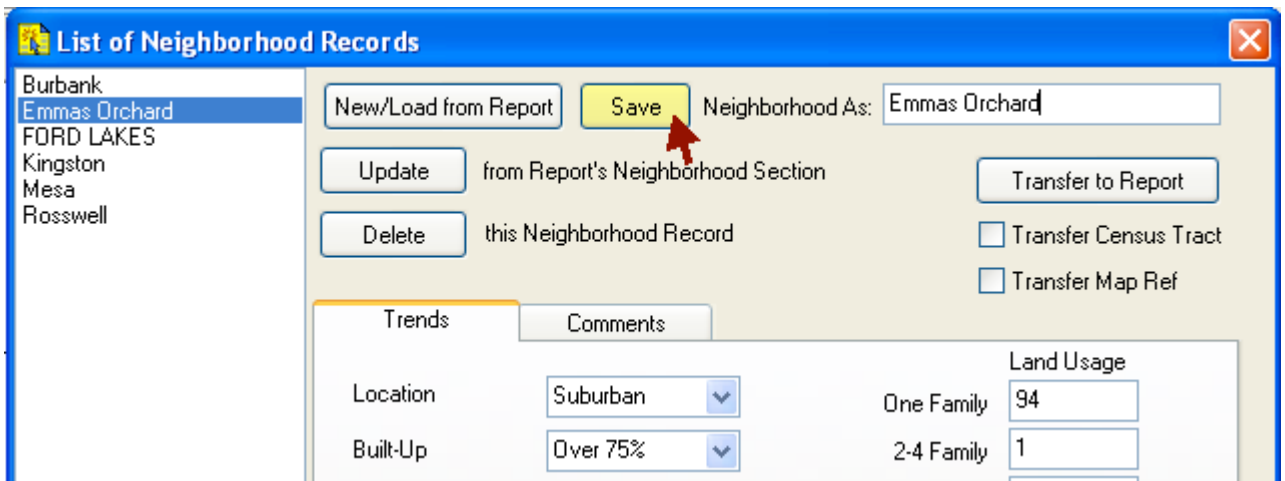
List of Neighborhood Records

Burbank
Emmas Orchard
FORD LAKES
Kingston
Mesa
Rosswell

New/Load from Report

Save

Neighborhood As: Emmas Orchard

Update

from Report's Neighborhood Section

Transfer to Report

Delete

this Neighborhood Record

Transfer Census Tract

Transfer Map Ref

Trends

Comments

Land Usage

Location

Suburban

One Family

94

Built-Up

Over 75%

2-4 Family

1